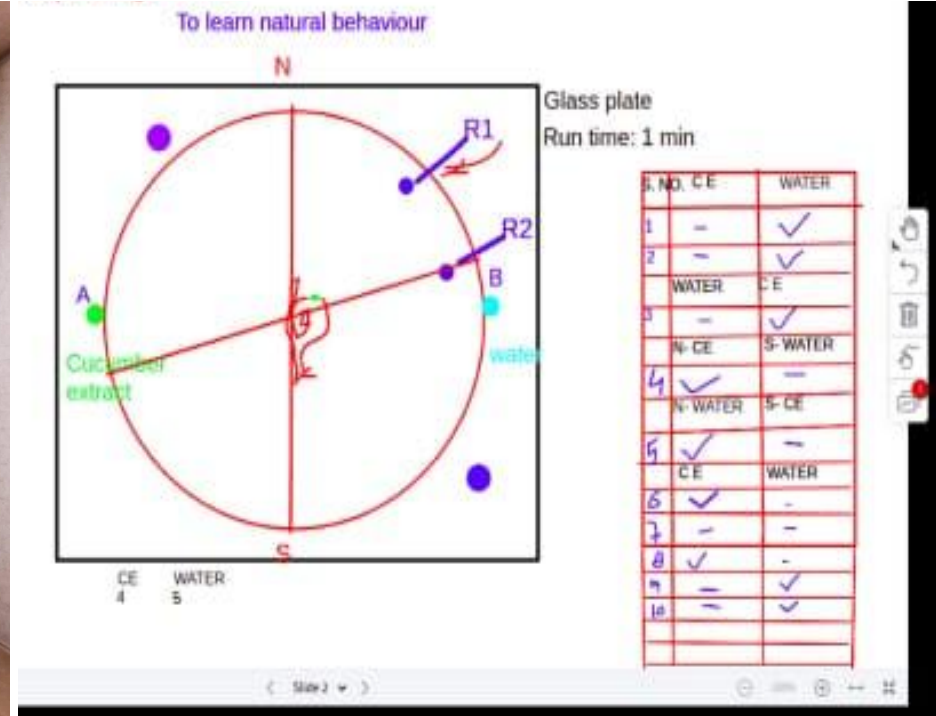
To learn natural behaviour

N

R1

R2

A

B

Cucumber extract

water

S

Glass plate

Run time: 1 min

| S. NO. | C E | WATER |
|---|---|---|
| 1 | – | ✓ |
| 2 | – | ✓ |
| | WATER | C E |
| 3 | – | ✓ |
| | N- CE | S- WATER |
| 4 | ✓ | – |
| | N- WATER | S- CE |
| 5 | ✓ | – |
| | C E | WATER |
| 6 | ✓ | - |
| 7 | – | – |
| 8 | ✓ | - |
| 9 | – | ✓ |
| 10 | – | ✓ |

CE 4

WATER 5

Slide 2